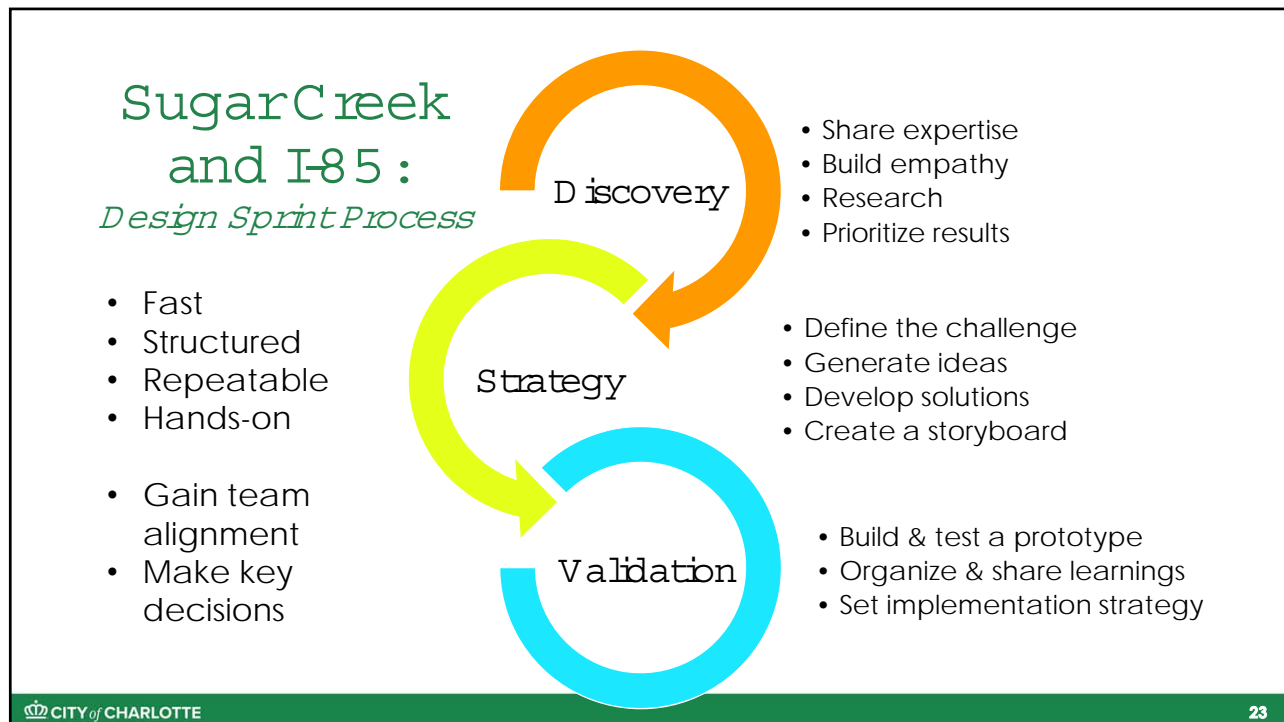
SugarCreek and I-85:
Design Sprint Process

- Fast
- Structured
- Repeatable
- Hands-on

- Gain team alignment
- Make key decisions

Discovery

- Share expertise
- Build empathy
- Research
- Prioritize results

Strategy

- Define the challenge
- Generate ideas
- Develop solutions
- Create a storyboard

Validation

- Build & test a prototype
- Organize & share learnings
- Set implementation strategy

CITY of CHARLOTTE

23